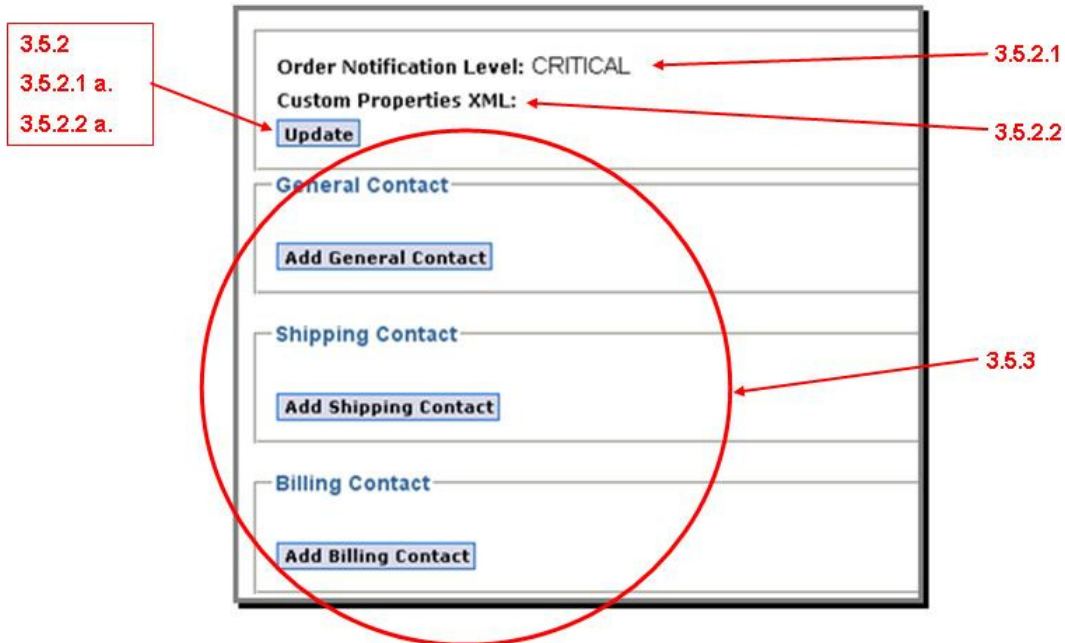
3.5.2
3.5.2.1 a.
3.5.2.2 a.

Order Notification Level: CRITICAL
Custom Properties XML:
Update

3.5.2.1
3.5.2.2

General Contact
Add General Contact

Shipping Contact
Add Shipping Contact

3.5.3

Billing Contact
Add Billing Contact